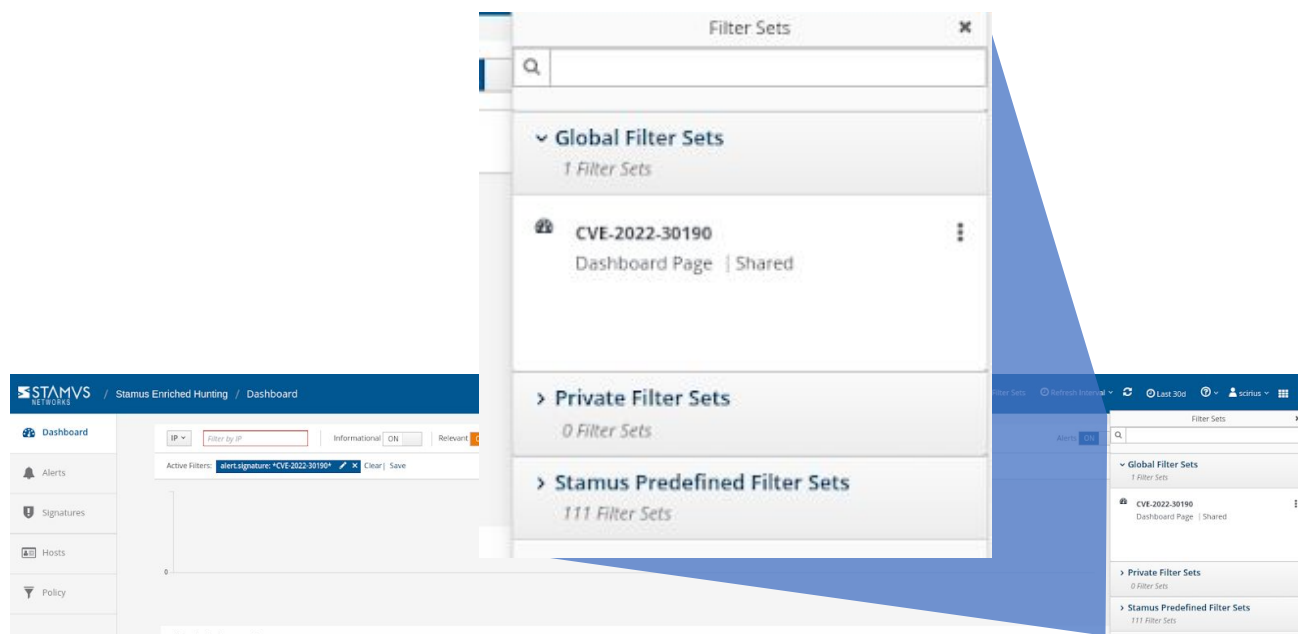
Filter Sets

Global Filter Sets
1 Filter Sets

CVE-2022-30190
Dashboard Page | Shared

Private Filter Sets
0 Filter Sets

Stamus Predefined Filter Sets
111 Filter Sets

STAMUS NETWORKS / Stamus Enriched Hunting / Dashboard

Dashboard
Alerts
Signatures
Hosts
Policy

IP
Filter by IP
Informational ON
Relevant
Active Filters: alert.signature: *CVE-2022-30190* Clear | Save

0

Filter Sets Refresh Interval Last 30d scirius

Alerts ON

Filter Sets

Global Filter Sets
1 Filter Sets

CVE-2022-30190
Dashboard Page | Shared

Private Filter Sets
0 Filter Sets

Stamus Predefined Filter Sets
111 Filter Sets